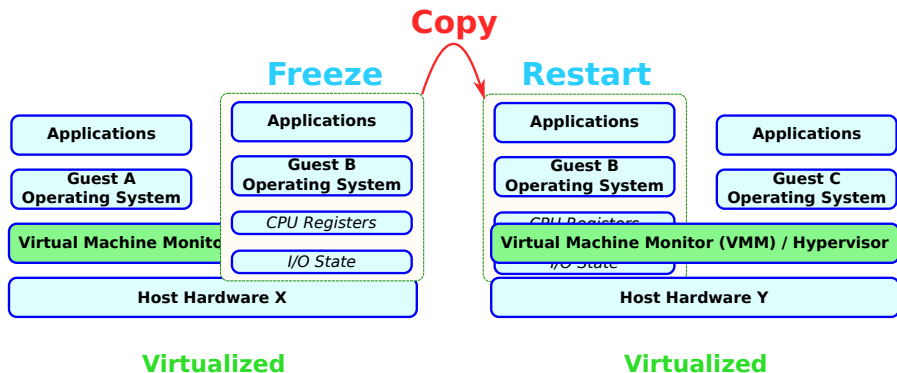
Copy

Freeze

Restart

Applications

Guest A Operating System

Virtual Machine Monito

Applications

Guest B Operating System

CPU Registers

I/O State

Host Hardware X

Virtualized

Applications

Guest B Operating System

CPU Registers

I/O State

Virtual Machine Monitor (VMM) / Hypervisor

Applications

Guest C Operating System

Host Hardware Y

Virtualized